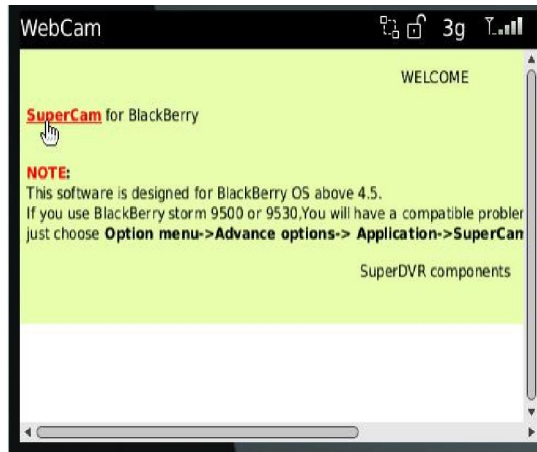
WebCam

3g

WELCOME

SuperCam for BlackBerry

NOTE:
This software is designed for BlackBerry OS above 4.5.
If you use BlackBerry storm 9500 or 9530,You will have a compatible probler
just choose Option menu->Advance options-> Application->SuperCan

SuperDVR components